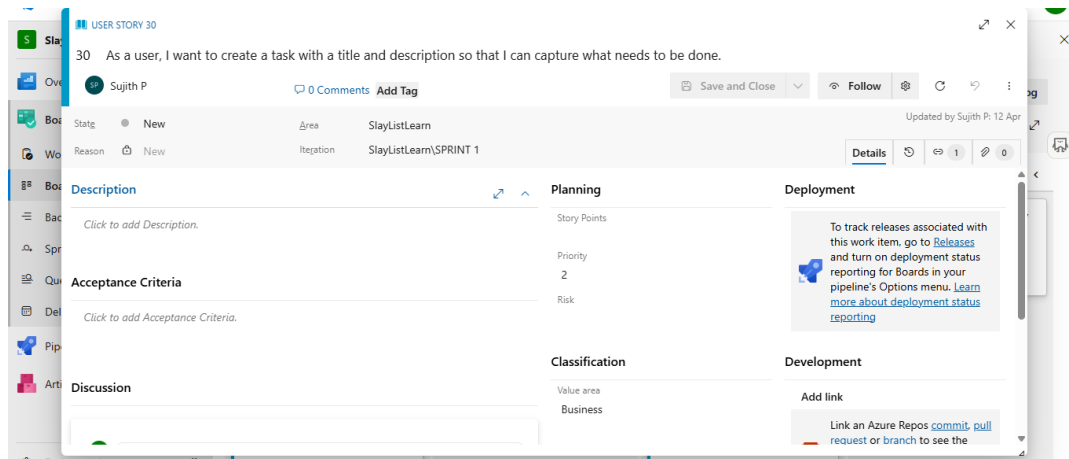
S Slay
Ove
Boa
Wo
Boa
Bac
Spr
Que
Del
Pip
Arti

USER STORY 30

30 As a user, I want to create a task with a title and description so that I can capture what needs to be done.

SP Sujith P

0 Comments Add Tag

Save and Close

Follow

Updated by Sujith P: 12 Apr

State New

Reason New

Area SlayListLearn

Iteration SlayListLearn\SPRINT 1

Details 1 0

Description

Click to add Description.

Acceptance Criteria

Click to add Acceptance Criteria.

Discussion

Planning

Story Points

Priority
2

Risk

Classification

Value area
Business

Deployment

To track releases associated with this work item, go to Releases and turn on deployment status reporting for Boards in your pipeline's Options menu. Learn more about deployment status reporting

Development

Add link

Link an Azure Repos commit, pull request or branch to see the

og